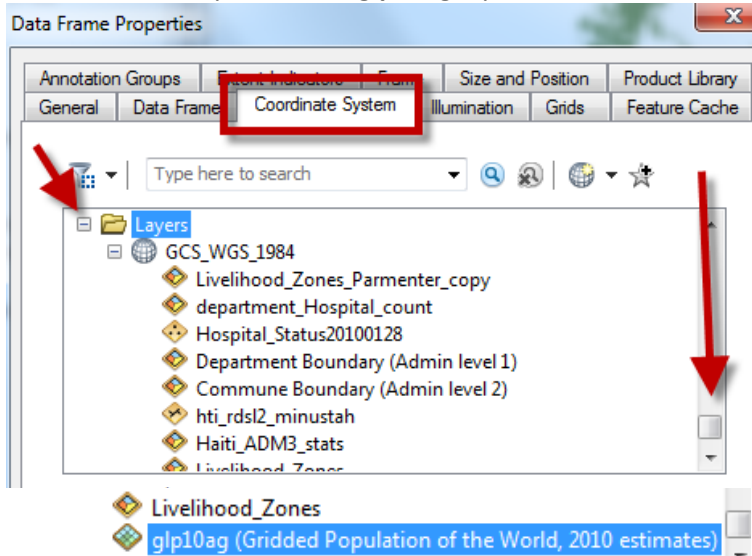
Data Frame Properties

Annotation Groups | Extent Indicators | Frame | Size and Position | Product Library
General | Data Frame | Coordinate System | Illumination | Grids | Feature Cache

Type here to search

Layers
GCS_WGS_1984
Livelihood_Zones_Parmenter_copy
department_Hospital_count
Hospital_Status20100128
Department Boundary (Admin level 1)
Commune Boundary (Admin level 2)
hti_rdsl2_minustah
Haiti_ADM3_stats
Livelihood_Zones

Livelihood_Zones
glp10ag (Gridded Population of the World, 2010 estimates)